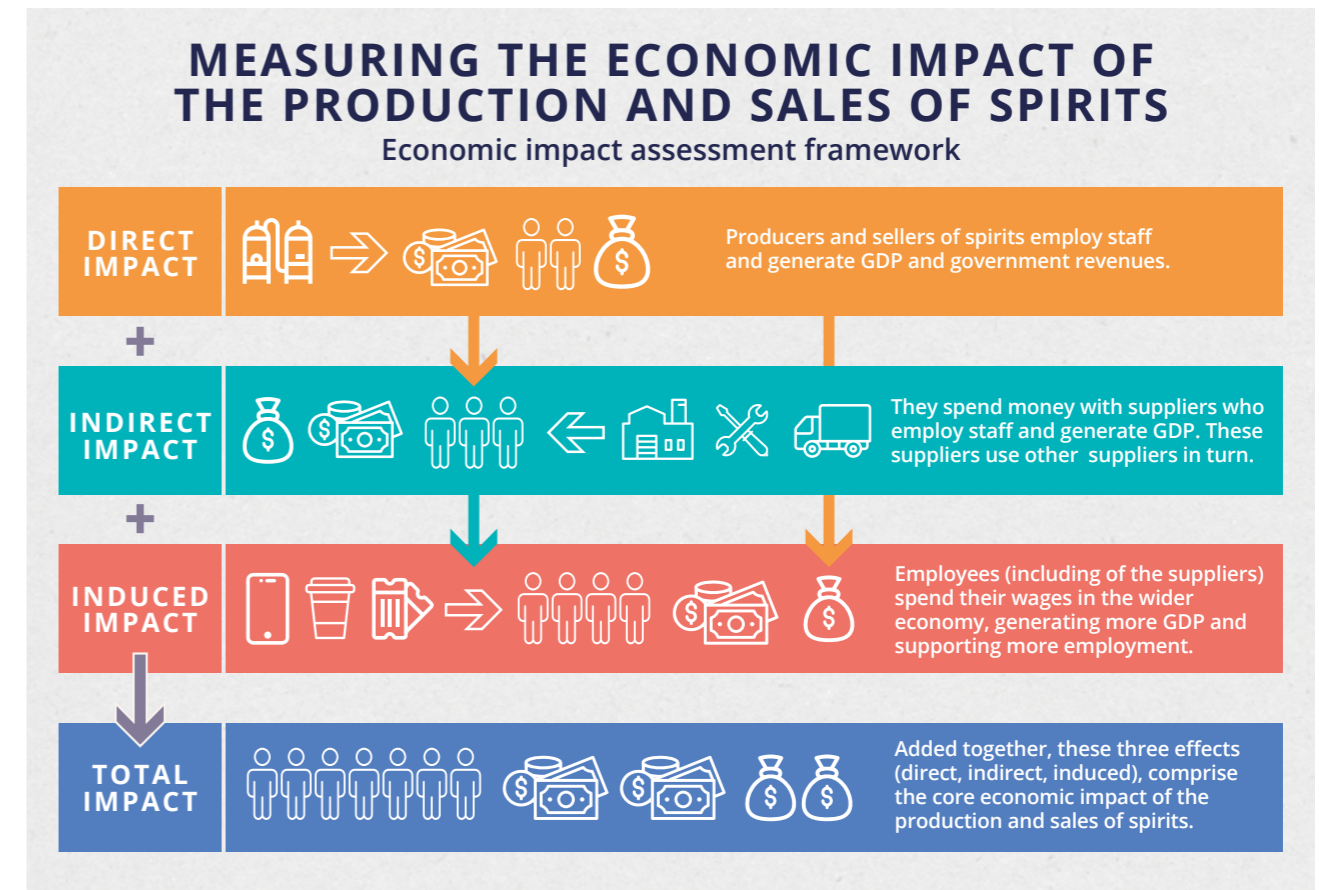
MEASURING THE ECONOMIC IMPACT OF THE PRODUCTION AND SALES OF SPIRITS

Economic impact assessment framework

DIRECT IMPACT

Producers and sellers of spirits employ staff and generate GDP and government revenues.

+

INDIRECT IMPACT

They spend money with suppliers who employ staff and generate GDP. These suppliers use other suppliers in turn.

+

INDUCED IMPACT

Employees (including of the suppliers) spend their wages in the wider economy, generating more GDP and supporting more employment.

TOTAL IMPACT

Added together, these three effects (direct, indirect, induced), comprise the core economic impact of the production and sales of spirits.